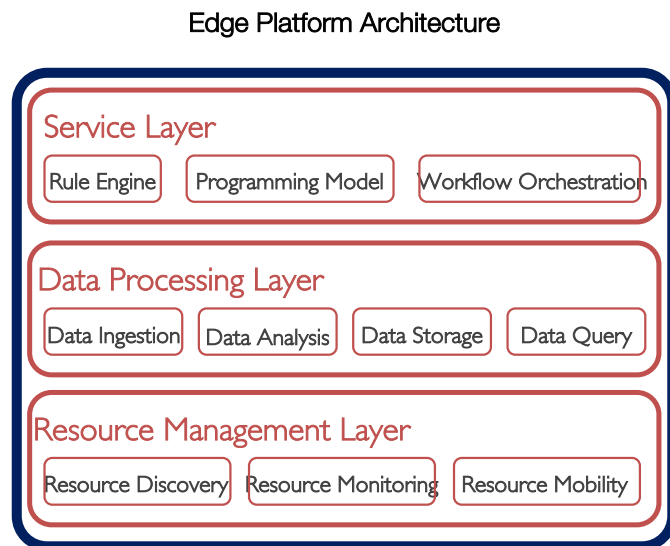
Edge Platform Architecture

Service Layer

Rule Engine

Programming Model

Workflow Orchestration

Data Processing Layer

Data Ingestion

Data Analysis

Data Storage

Data Query

Resource Management Layer

Resource Discovery

Resource Monitoring

Resource Mobility